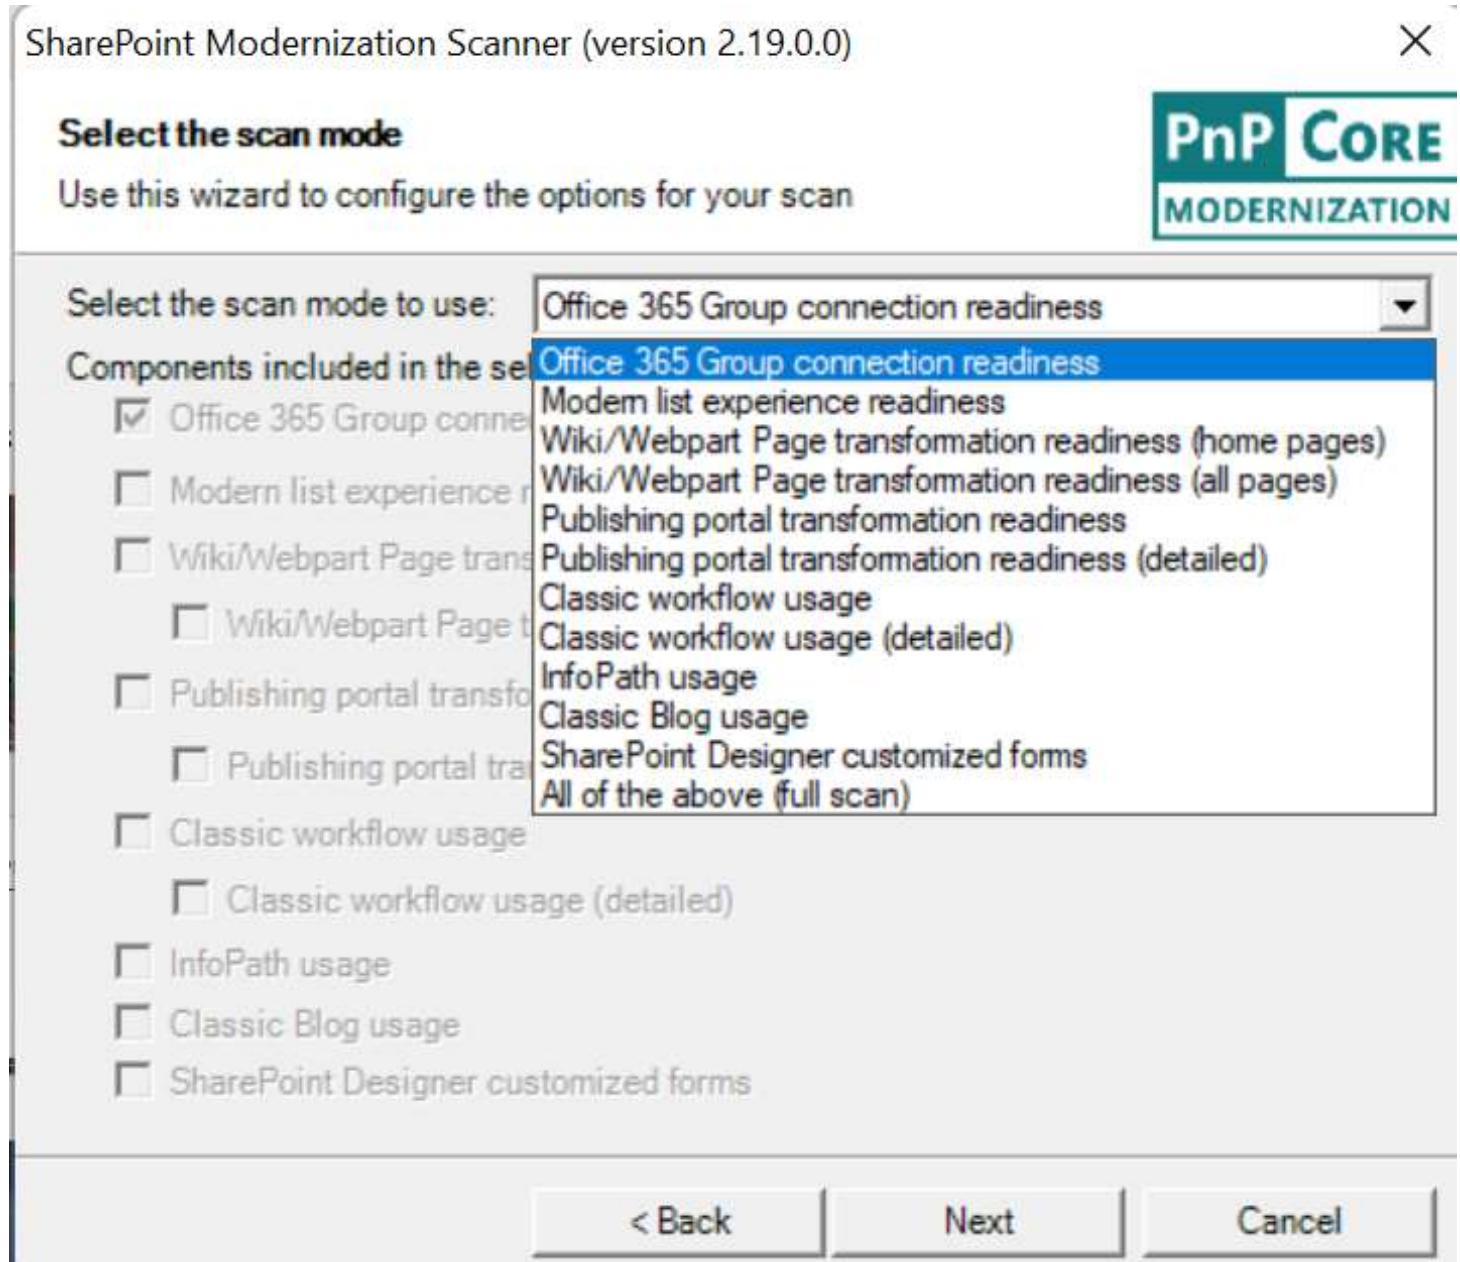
SharePoint Modernization Scanner (version 2.19.0.0)

Select the scan mode

Use this wizard to configure the options for your scan

PnP CORE
MODERNIZATION

Select the scan mode to use: Office 365 Group connection readiness

Components included in the sel

Office 365 Group connection readiness
Modern list experience readiness
Wiki/Webpart Page transformation readiness (home pages)
Wiki/Webpart Page transformation readiness (all pages)
Publishing portal transformation readiness
Publishing portal transformation readiness (detailed)
Classic workflow usage
Classic workflow usage (detailed)
InfoPath usage
Classic Blog usage
SharePoint Designer customized forms
All of the above (full scan)

Office 365 Group conne

Modern list experience r

Wiki/Webpart Page trans

Wiki/Webpart Page t

Publishing portal transfo

Publishing portal tra

Classic workflow usage

Classic workflow usage (detailed)

InfoPath usage

Classic Blog usage

SharePoint Designer customized forms

< Back Next Cancel